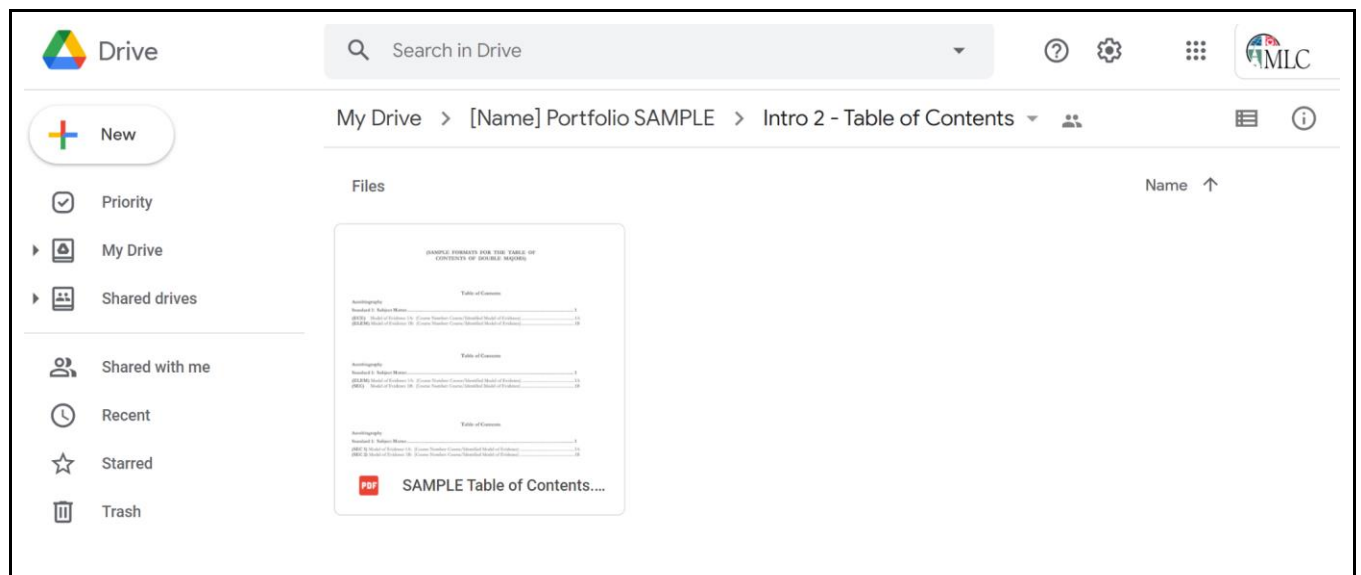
Drive

Search in Drive

MLC

New

Priority

My Drive

Shared drives

Shared with me

Recent

Starred

Trash

My Drive > [Name] Portfolio SAMPLE > Intro 2 - Table of Contents

Files

Name ↑

(SAMPLE FORMATS FOR THE TABLE OF CONTENTS OF DOUBLE MAJORS)

Table of Contents

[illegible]

Table of Contents

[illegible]

Table of Contents

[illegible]

PDF SAMPLE Table of Contents....